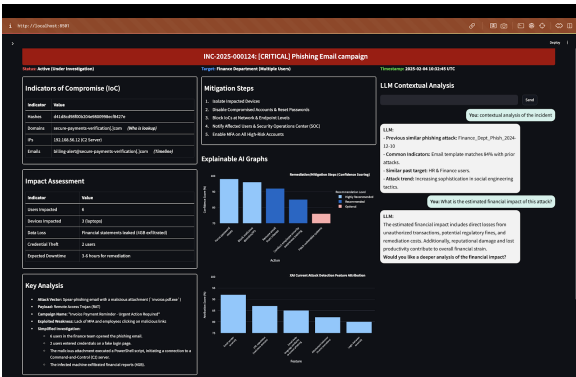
http://localhost:8501

Deploy

INC-2025-000124: [CRITICAL] Phishing Email campaign

Status: Active (Under Investigation)

Target: Finance Department (Multiple Users)

Timestamp: 2025-02-04 10:32:45 UTC

Indicators of Compromise (IoC)

| Indicator | Value |
|---|---|
| Hashes | d41d8cd98f00b204e9800998ecf8427e |
| Domains | secure-payments-verification[.]com (Who is lookup) |
| IPs | 192.168.56.12 (C2 Server) |
| Emails | billing-alert@secure-payments-verification[.]com (Timeline) |

Impact Assessment

| Indicator | Value |
|---|---|
| Users Impacted | 6 |
| Devices Impacted | 3 (laptops) |
| Data Loss | Financial statements leaked (4GB exfiltrated) |
| Credential Theft | 2 users |
| Expected Downtime | 3-6 hours for remediation |

Key Analysis

- Attack Vector: Spear-phishing email with a malicious attachment ("invoice.pdf.exe")
- Payload: Remote Access Trojan (RAT)
- Campaign Name: "Invoice Payment Reminder - Urgent Action Required"
- Exploited Weakness: Lack of MFA and employees clicking on malicious links
- Simplified Investigation:
  - 6 users in the finance team opened the phishing email.
  - 3 users entered credentials on a fake login page.
  - The malicious attachment executed a PowerShell script, initiating a connection to a Command-and-Control (C2) server.
  - The infected machine exfiltrated financial reports (4GB).

Mitigation Steps

1. Isolate Impacted Devices
2. Disable Compromised Accounts & Reset Passwords
3. Block IoCs at Network & Endpoint Levels
4. Notify Affected Users & Security Operations Center (SOC)
5. Enable MFA on All High-Risk Accounts

Explainable AI Graphs

Remediation/Mitigation Steps (Confidence Scoring)

Recommendation Level
Highly Recommended
Recommended
Optional

Confidence Score (%)

Action

XAI Current Attack Detection Feature Attribution

Attribution Score (%)

Feature

LLM Contextual Analysis

Send

You: contextual analysis of the incident

LLM:
- Previous similar phishing attack: Finance_Dept_Phish_2024-12-10
- Common Indicators: Email template matches 84% with prior attacks.
- Similar past target: HR & Finance users.
- Attack trend: Increasing sophistication in social engineering tactics.

You: What is the estimated financial impact of this attack?

LLM:
The estimated financial impact includes direct losses from unauthorized transactions, potential regulatory fines, and remediation costs. Additionally, reputational damage and lost productivity contribute to overall financial strain.
Would you like a deeper analysis of the financial impact?